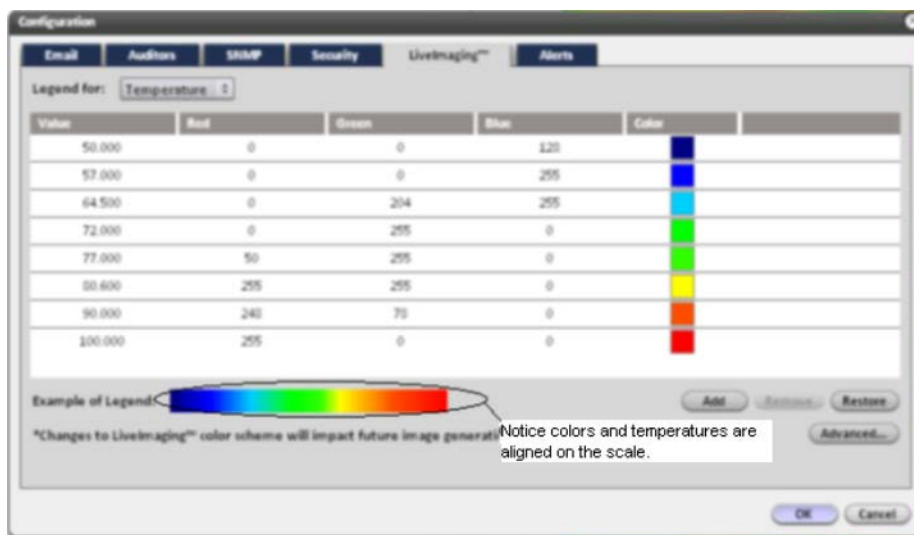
Configuration

Email | Auditors | SNMP | Security | LiveImaging™ | Alerts

Legend for: Temperature

| Value | Red | Green | Blue | Color | |
|---|---|---|---|---|---|
| 50.000 | 0 | 0 | 120 | | |
| 57.000 | 0 | 0 | 255 | | |
| 64.500 | 0 | 204 | 255 | | |
| 72.000 | 0 | 255 | 0 | | |
| 77.000 | 50 | 255 | 0 | | |
| 80.600 | 255 | 255 | 0 | | |
| 90.000 | 240 | 70 | 0 | | |
| 100.000 | 255 | 0 | 0 | | |

Example of Legend:

Add Remove Restore

*Changes to LiveImaging™ color scheme will impact future image generati

Notice colors and temperatures are aligned on the scale.

Advanced...

OK Cancel